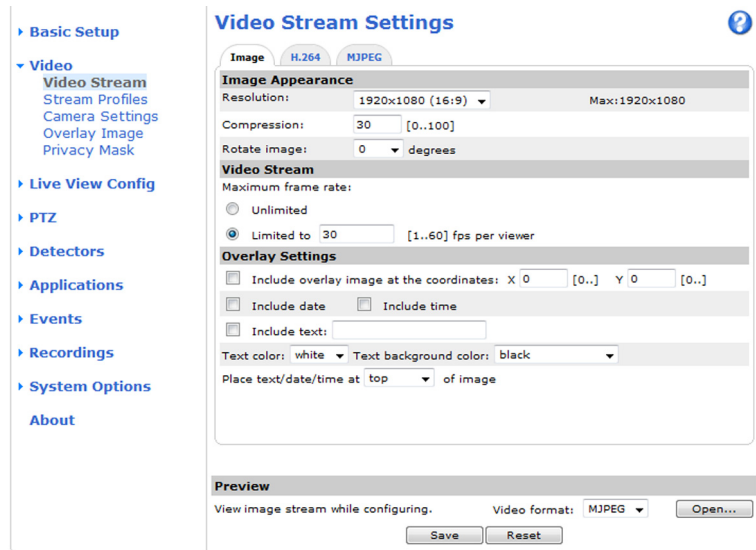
▸ Basic Setup

▾ Video
Video Stream
Stream Profiles
Camera Settings
Overlay Image
Privacy Mask

▸ Live View Config

▸ PTZ

▸ Detectors

▸ Applications

▸ Events

▸ Recordings

▸ System Options

About

Video Stream Settings

?

Image | H.264 | MJPEG

Image Appearance

Resolution: 1920x1080 (16:9) Max:1920x1080

Compression: 30 [0..100]

Rotate image: 0 degrees

Video Stream

Maximum frame rate:

Unlimited

Limited to 30 [1..60] fps per viewer

Overlay Settings

Include overlay image at the coordinates: X 0 [0..] Y 0 [0..]

Include date Include time

Include text:

Text color: white Text background color: black

Place text/date/time at top of image

Preview

View image stream while configuring. Video format: MJPEG Open...

Save Reset